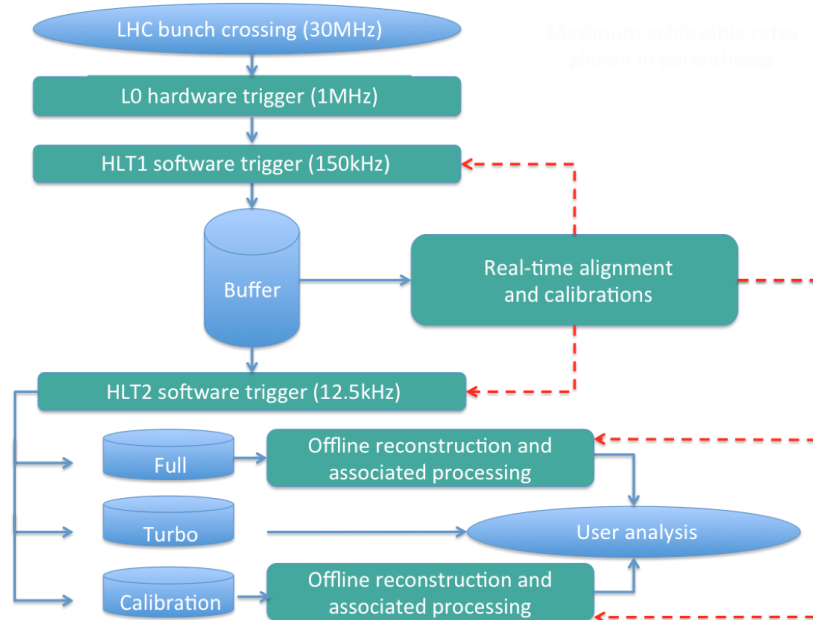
LHC bunch crossing (30MHz)

Maximum achievable rates shown in parentheses

L0 hardware trigger (1MHz)

HLT1 software trigger (150kHz)

Buffer

Real-time alignment and calibrations

HLT2 software trigger (12.5kHz)

Full

Offline reconstruction and associated processing

Turbo

User analysis

Calibration

Offline reconstruction and associated processing